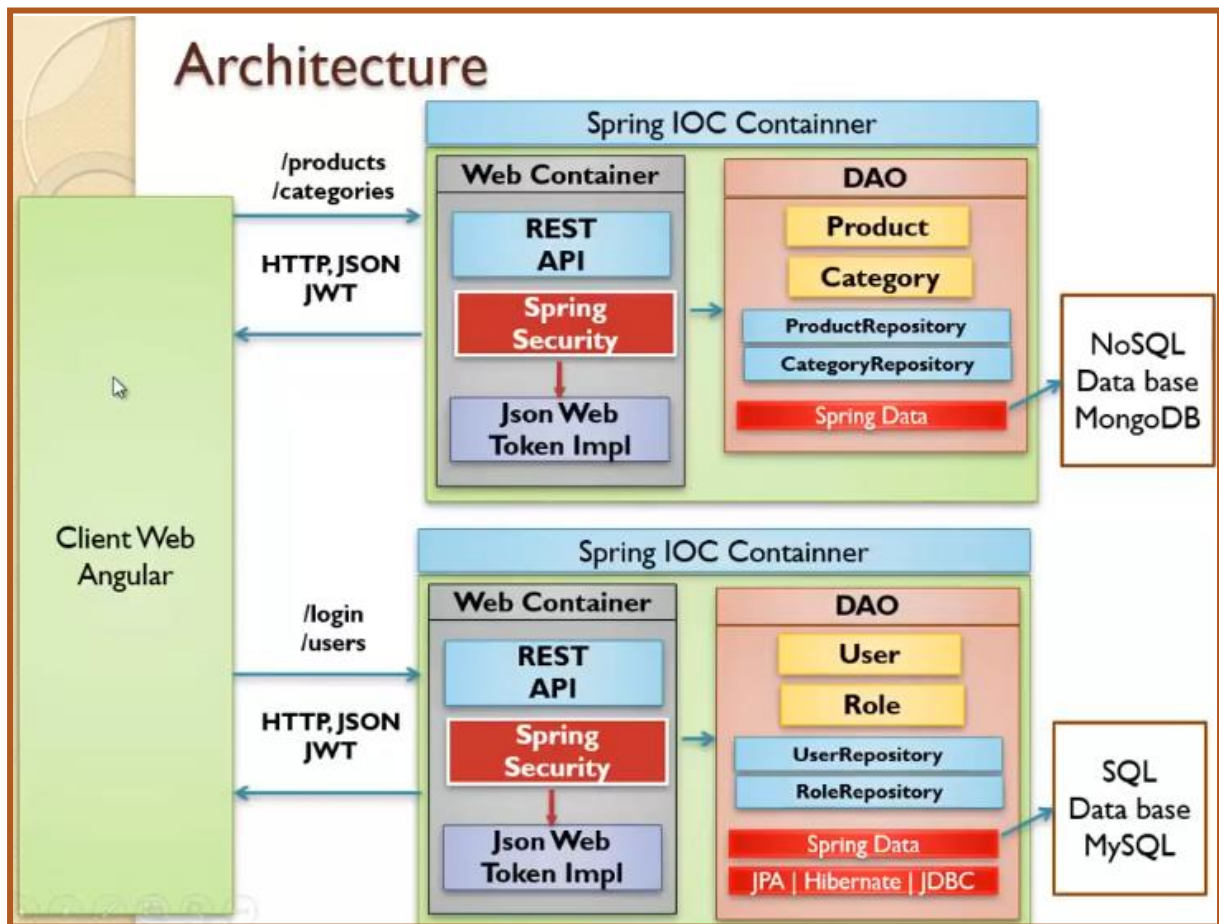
Architecture

Spring IOC Containner

/products
/categories

HTTP, JSON
JWT

Web Container

REST
API

Spring
Security

Json Web
Token Impl

DAO

Product

Category

ProductRepository

CategoryRepository

Spring Data

NoSQL
Data base
MongoDB

Client Web
Angular

Spring IOC Containner

/login
/users

HTTP, JSON
JWT

Web Container

REST
API

Spring
Security

Json Web
Token Impl

DAO

User

Role

UserRepository

RoleRepository

Spring Data

JPA | Hibernate | JDBC

SQL
Data base
MySQL